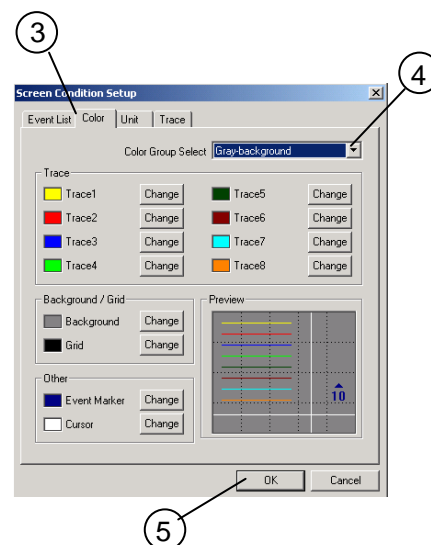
3

4

Screen Condition Setup

Event List | Color | Unit | Trace

Color Group Select Gray-background

Trace

Trace1 Change

Trace2 Change

Trace3 Change

Trace4 Change

Trace5 Change

Trace6 Change

Trace7 Change

Trace8 Change

Background / Grid

Background Change

Grid Change

Preview

10

Other

Event Marker Change

Cursor Change

OK

Cancel

5